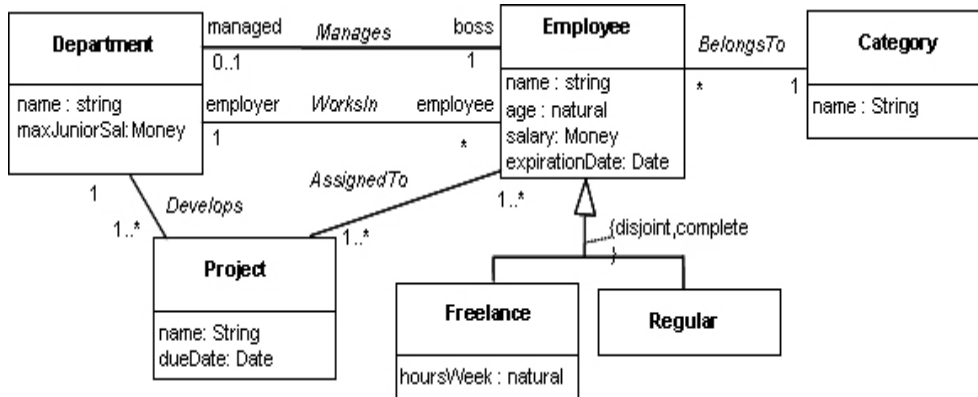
Department

name : string
maxJuniorSal:Money

managed
0..1

Manages

boss
1

employer
1

WorksIn

employee
*

Employee

name : string
age : natural
salary: Money
expirationDate: Date

BelongsTo

*

1

Category

name : String

1

1..*

Develops

AssignedTo

1..*

1..*

{disjoint,complete
}

Project

name: String
dueDate: Date

Freelance

hoursWeek : natural

Regular